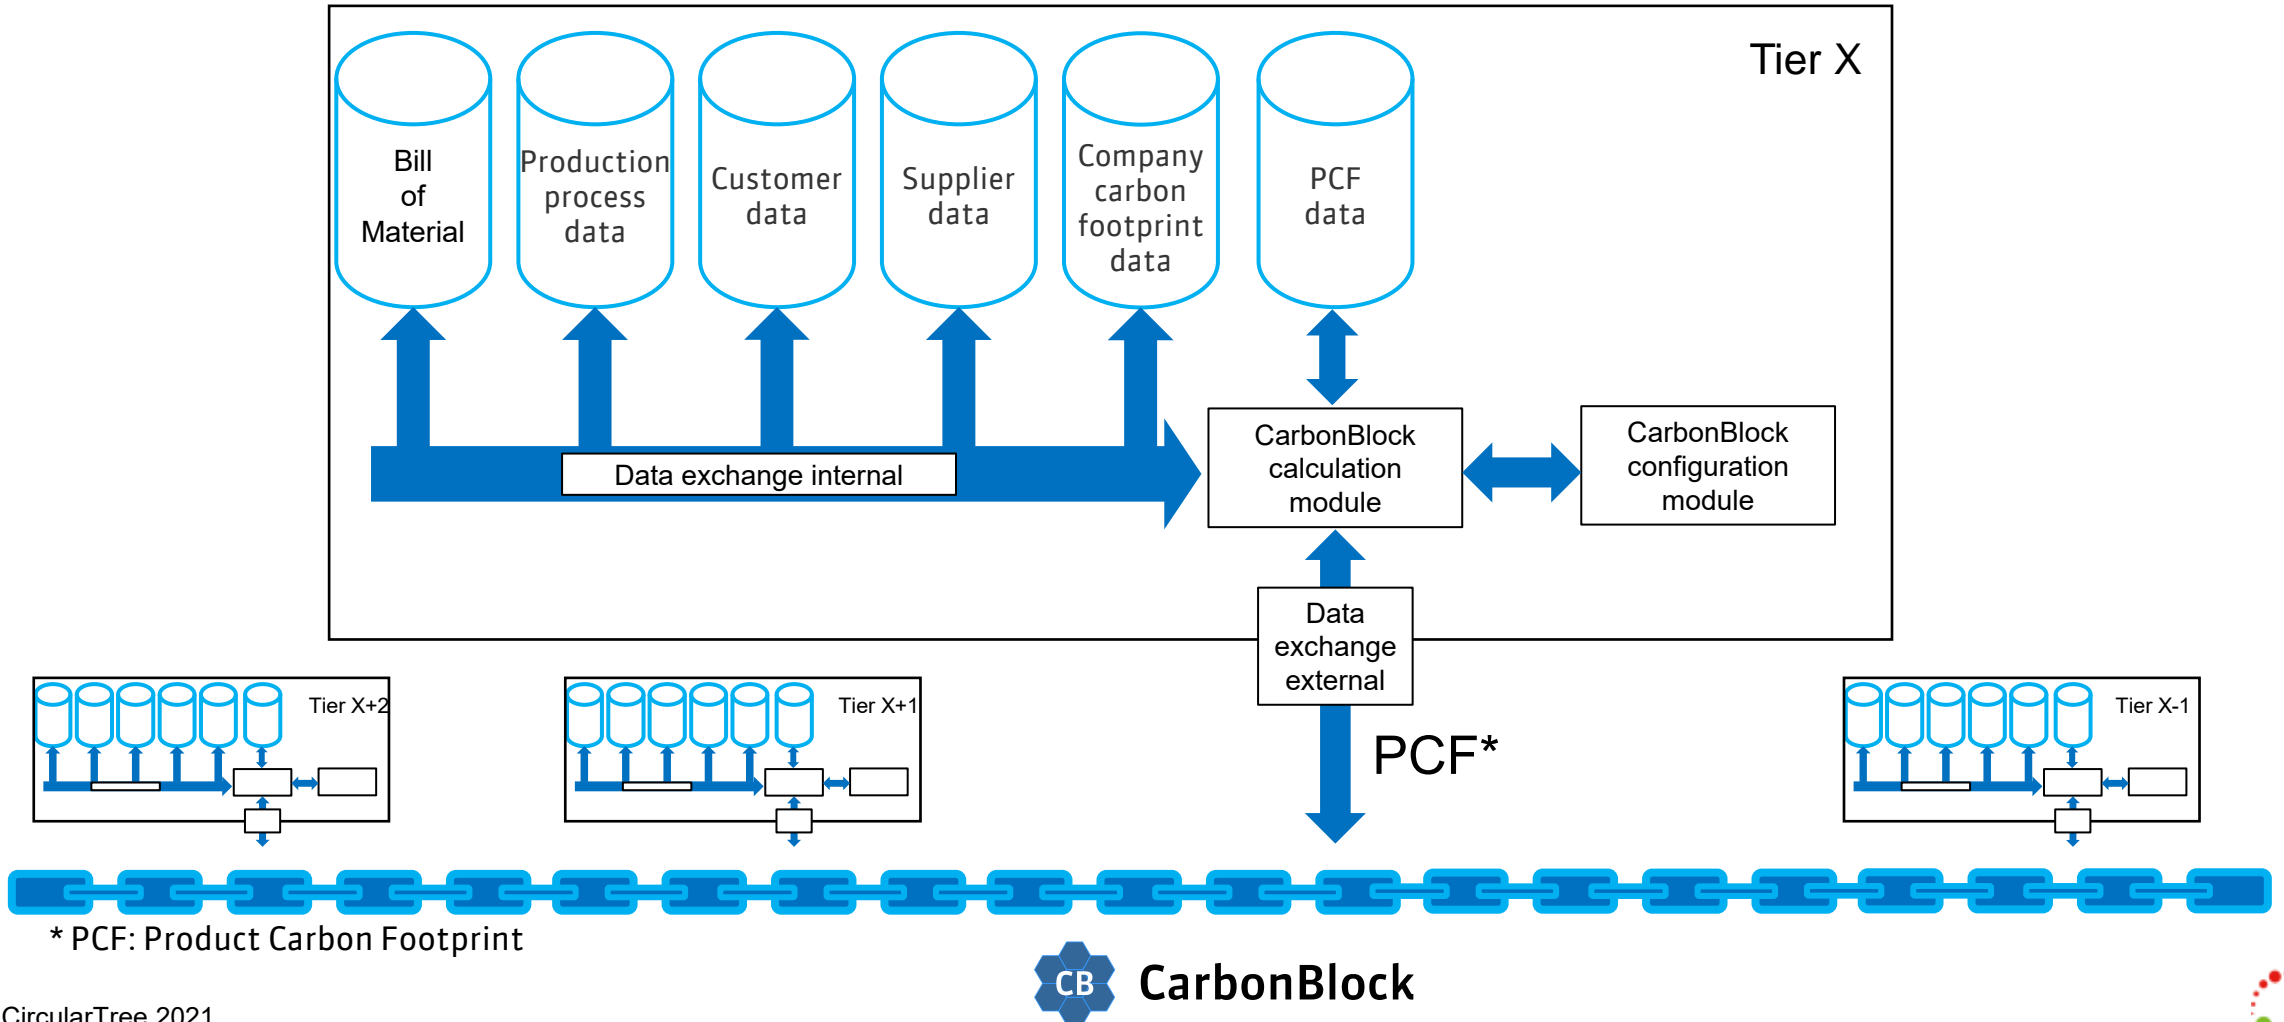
Tier X

Bill of Material

Production process data

Customer data

Supplier data

Company carbon footprint data

PCF data

Data exchange internal

CarbonBlock calculation module

CarbonBlock configuration module

Data exchange external

PCF*

Tier X+2

Tier X+1

Tier X-1

* PCF: Product Carbon Footprint

CB CarbonBlock

CircularTree 2021